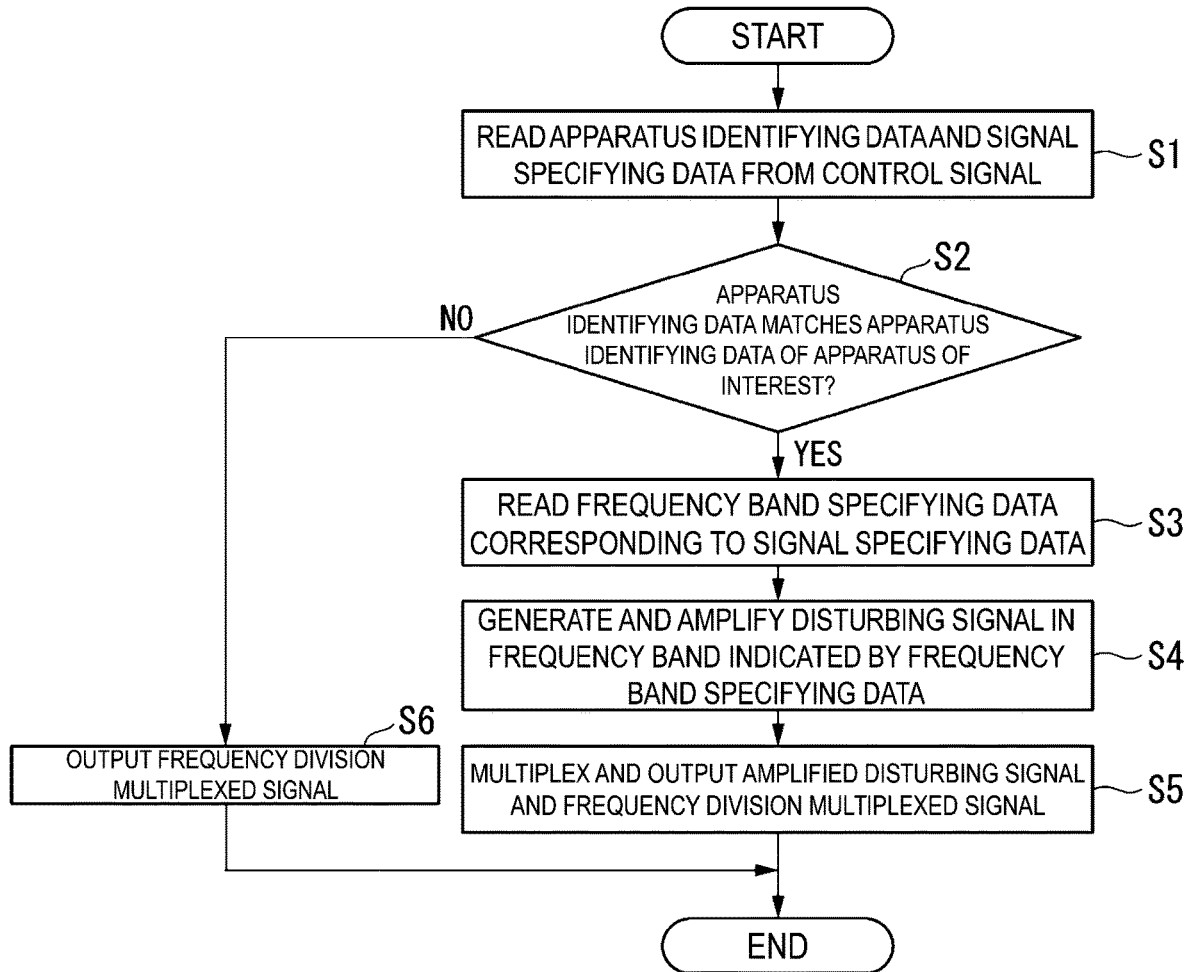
START

READ APPARATUS IDENTIFYING DATAAND SIGNAL SPECIFYING DATA FROM CONTROL SIGNAL

S1

S2

APPARATUS IDENTIFYING DATA MATCHES APPARATUS IDENTIFYING DATA OF APPARATUS OF INTEREST?

NO

YES

READ FREQUENCY BAND SPECIFYING DATA CORRESPONDING TO SIGNAL SPECIFYING DATA

S3

GENERATE AND AMPLIFY DISTURBING SIGNAL IN FREQUENCY BAND INDICATED BY FREQUENCY BAND SPECIFYING DATA

S4

S6

OUTPUT FREQUENCY DIVISION MULTIPLEXED SIGNAL

MULTIPLEX AND OUTPUT AMPLIFIED DISTURBING SIGNAL AND FREQUENCY DIVISION MULTIPLEXED SIGNAL

S5

END